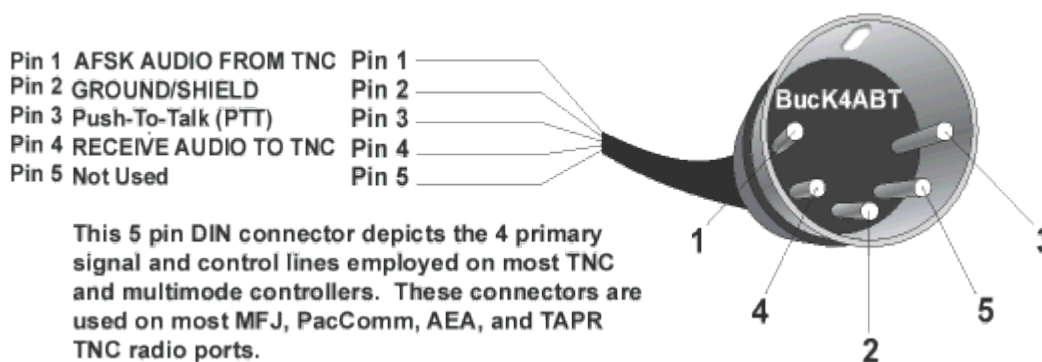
Pin 1 AFSK AUDIO FROM TNC Pin 1
Pin 2 GROUND/SHIELD Pin 2
Pin 3 Push-To-Talk (PTT) Pin 3
Pin 4 RECEIVE AUDIO TO TNC Pin 4
Pin 5 Not Used Pin 5

BucK4ABT

This 5 pin DIN connector depicts the 4 primary signal and control lines employed on most TNC and multimode controllers. These connectors are used on most MFJ, PacComm, AEA, and TAPR TNC radio ports.

1
4
2
5
3